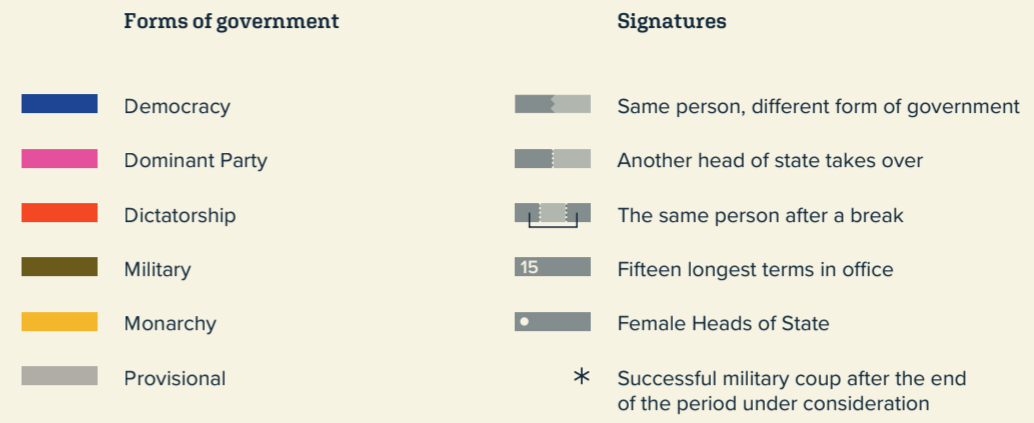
Forms of government

Democracy

Dominant Party

Dictatorship

Military

Monarchy

Provisional

Signatures

Same person, different form of government

Another head of state takes over

The same person after a break

15 Fifteen longest terms in office

Female Heads of State

* Successful military coup after the end of the period under consideration